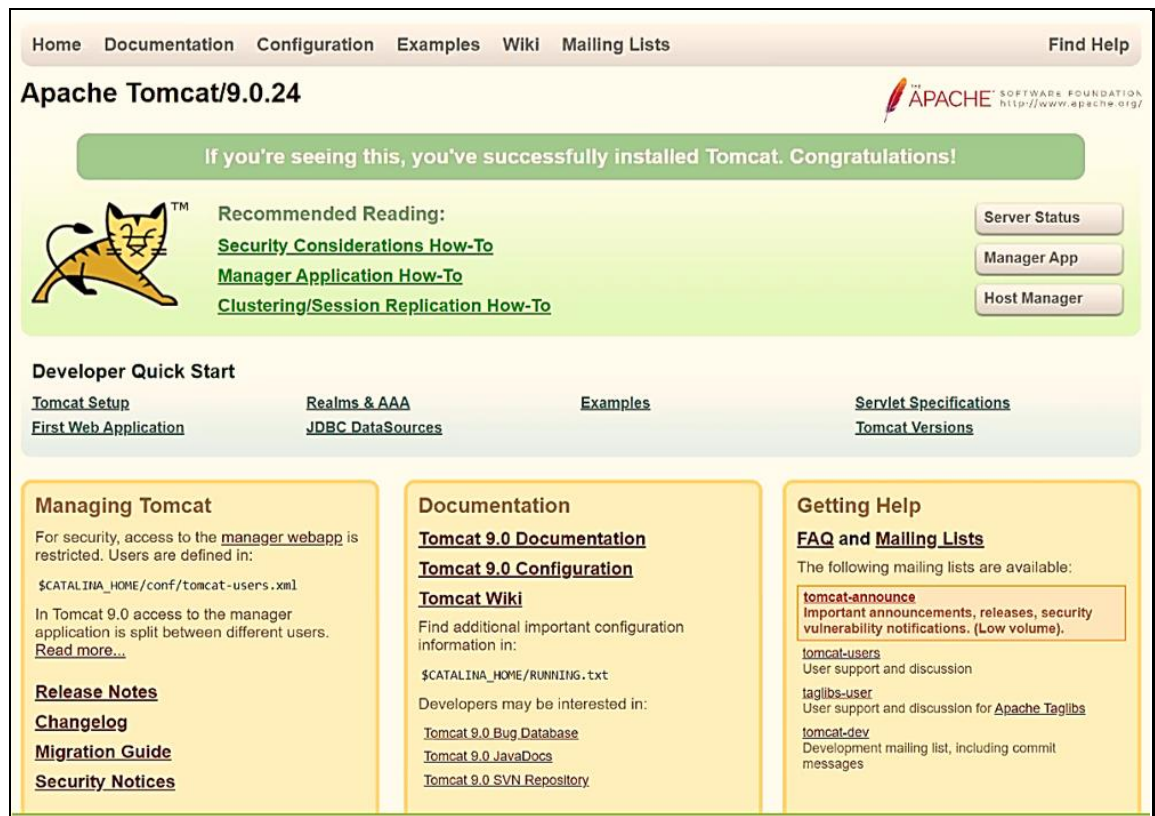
Home Documentation Configuration Examples Wiki Mailing Lists

Find Help

Apache Tomcat/9.0.24

THE APACHE SOFTWARE FOUNDATION http://www.apache.org/

If you're seeing this, you've successfully installed Tomcat. Congratulations!

TM

Recommended Reading:

Security Considerations How-To

Manager Application How-To

Clustering/Session Replication How-To

Server Status

Manager App

Host Manager

Developer Quick Start

Tomcat Setup

First Web Application

Realms & AAA

JDBC DataSources

Examples

Servlet Specifications

Tomcat Versions

Managing Tomcat

For security, access to the manager webapp is restricted. Users are defined in:

$CATALINA_HOME/conf/tomcat-users.xml

In Tomcat 9.0 access to the manager application is split between different users. Read more...

Release Notes

Changelog

Migration Guide

Security Notices

Documentation

Tomcat 9.0 Documentation

Tomcat 9.0 Configuration

Tomcat Wiki

Find additional important configuration information in:

$CATALINA_HOME/RUNNING.txt

Developers may be interested in:

Tomcat 9.0 Bug Database

Tomcat 9.0 JavaDocs

Tomcat 9.0 SVN Repository

Getting Help

FAQ and Mailing Lists

The following mailing lists are available:

tomcat-announce
Important announcements, releases, security vulnerability notifications. (Low volume).

tomcat-users
User support and discussion

taglibs-user
User support and discussion for Apache Taglibs

tomcat-dev
Development mailing list, including commit messages